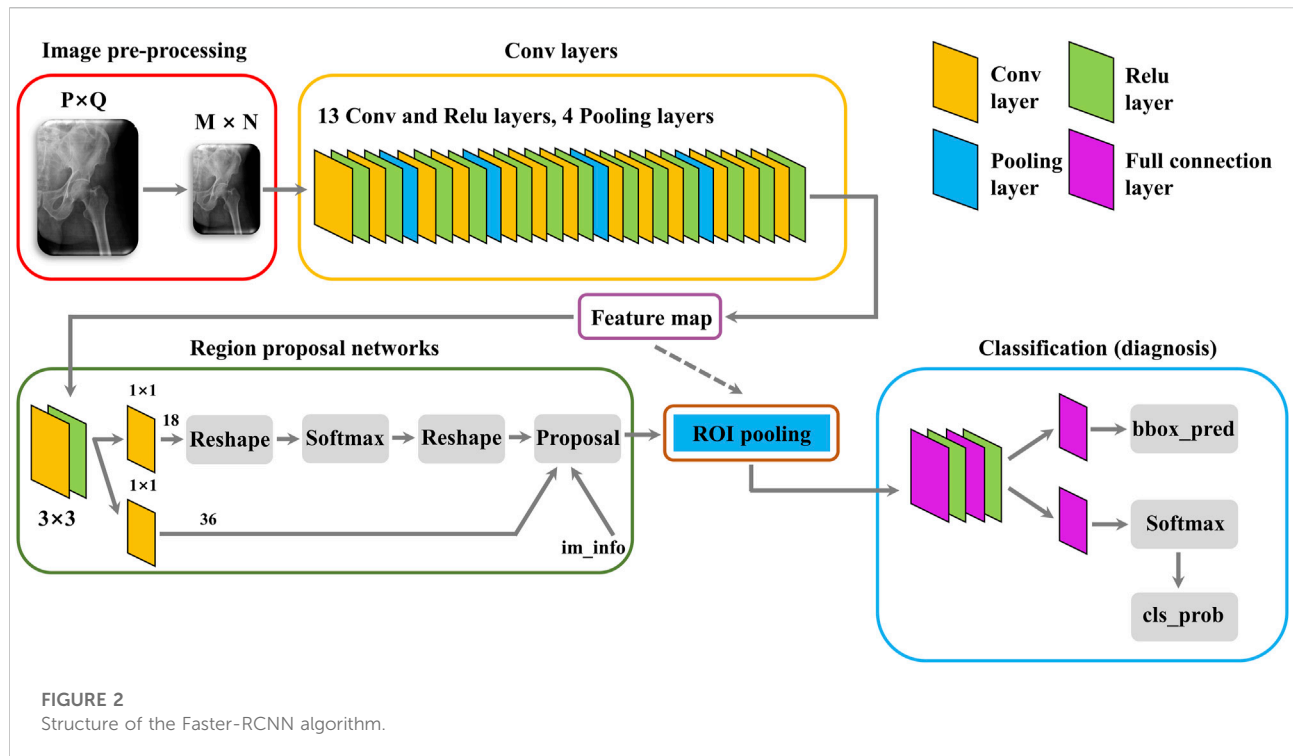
Image pre-processing

P×Q

M × N

Conv layers

13 Conv and Relu layers, 4 Pooling layers

Conv layer

Relu layer

Pooling layer

Full connection layer

Feature map

Region proposal networks

1×1

18

Reshape

Softmax

Reshape

Proposal

1×1

3×3

36

im_info

ROI pooling

Classification (diagnosis)

bbox_pred

Softmax

cls_prob

FIGURE 2
Structure of the Faster-RCNN algorithm.